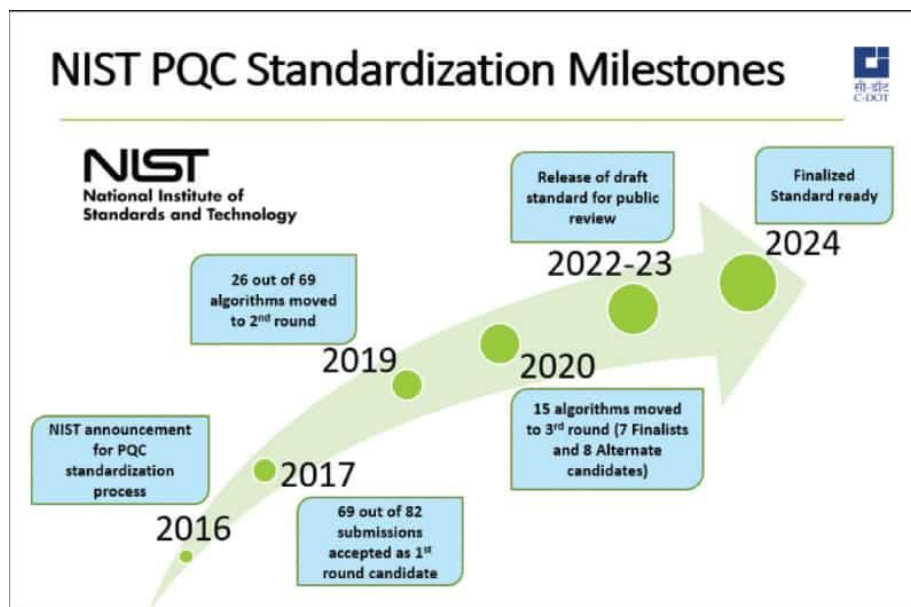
NIST PQC Standardization Milestones

सी-डॉट
C-DOT

NIST
National Institute of Standards and Technology

Release of draft standard for public review

Finalized Standard ready

2024

2022-23

26 out of 69 algorithms moved to 2nd round

2019

2020

15 algorithms moved to 3rd round (7 Finalists and 8 Alternate candidates)

NIST announcement for PQC standardization process

2017

2016

69 out of 82 submissions accepted as 1st round candidate